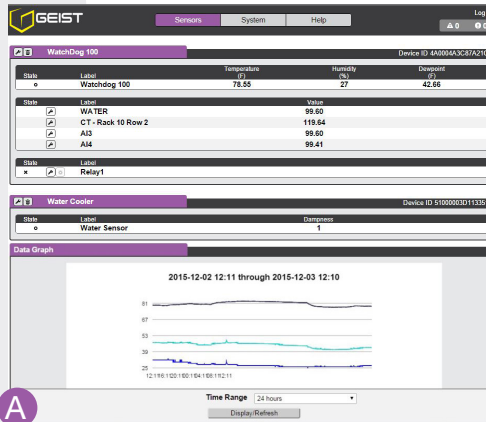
GEIST

Sensors | System | Help

Log

⚠0 ● 0

WatchDog 100

Device ID 4A0004A3C87A210

| State | Label | Temperature (F) | Humidity (%) | Dewpoint (F) |
|---|---|---|---|---|
| o | Watchdog 100 | 78.55 | 27 | 42.66 |

| State | | Label | Value |
|---|---|---|---|
| | | WATER | 99.60 |
| | | CT - Rack 10 Row 2 | 119.64 |
| | | AI3 | 99.60 |
| | | AI4 | 99.41 |

| State | | Label |
|---|---|---|
| × | | Relay1 |

Water Cooler

Device ID 51000003D11335

| State | Label | Dampness |
|---|---|---|
| o | Water Sensor | 1 |

Data Graph

2015-12-02 12:11 through 2015-12-03 12:10

81

67

53

39

25

12:11 16:1 20:1 00:1 04:1 08:1 12:11

Time Range 24 hours

Display/Refresh

A